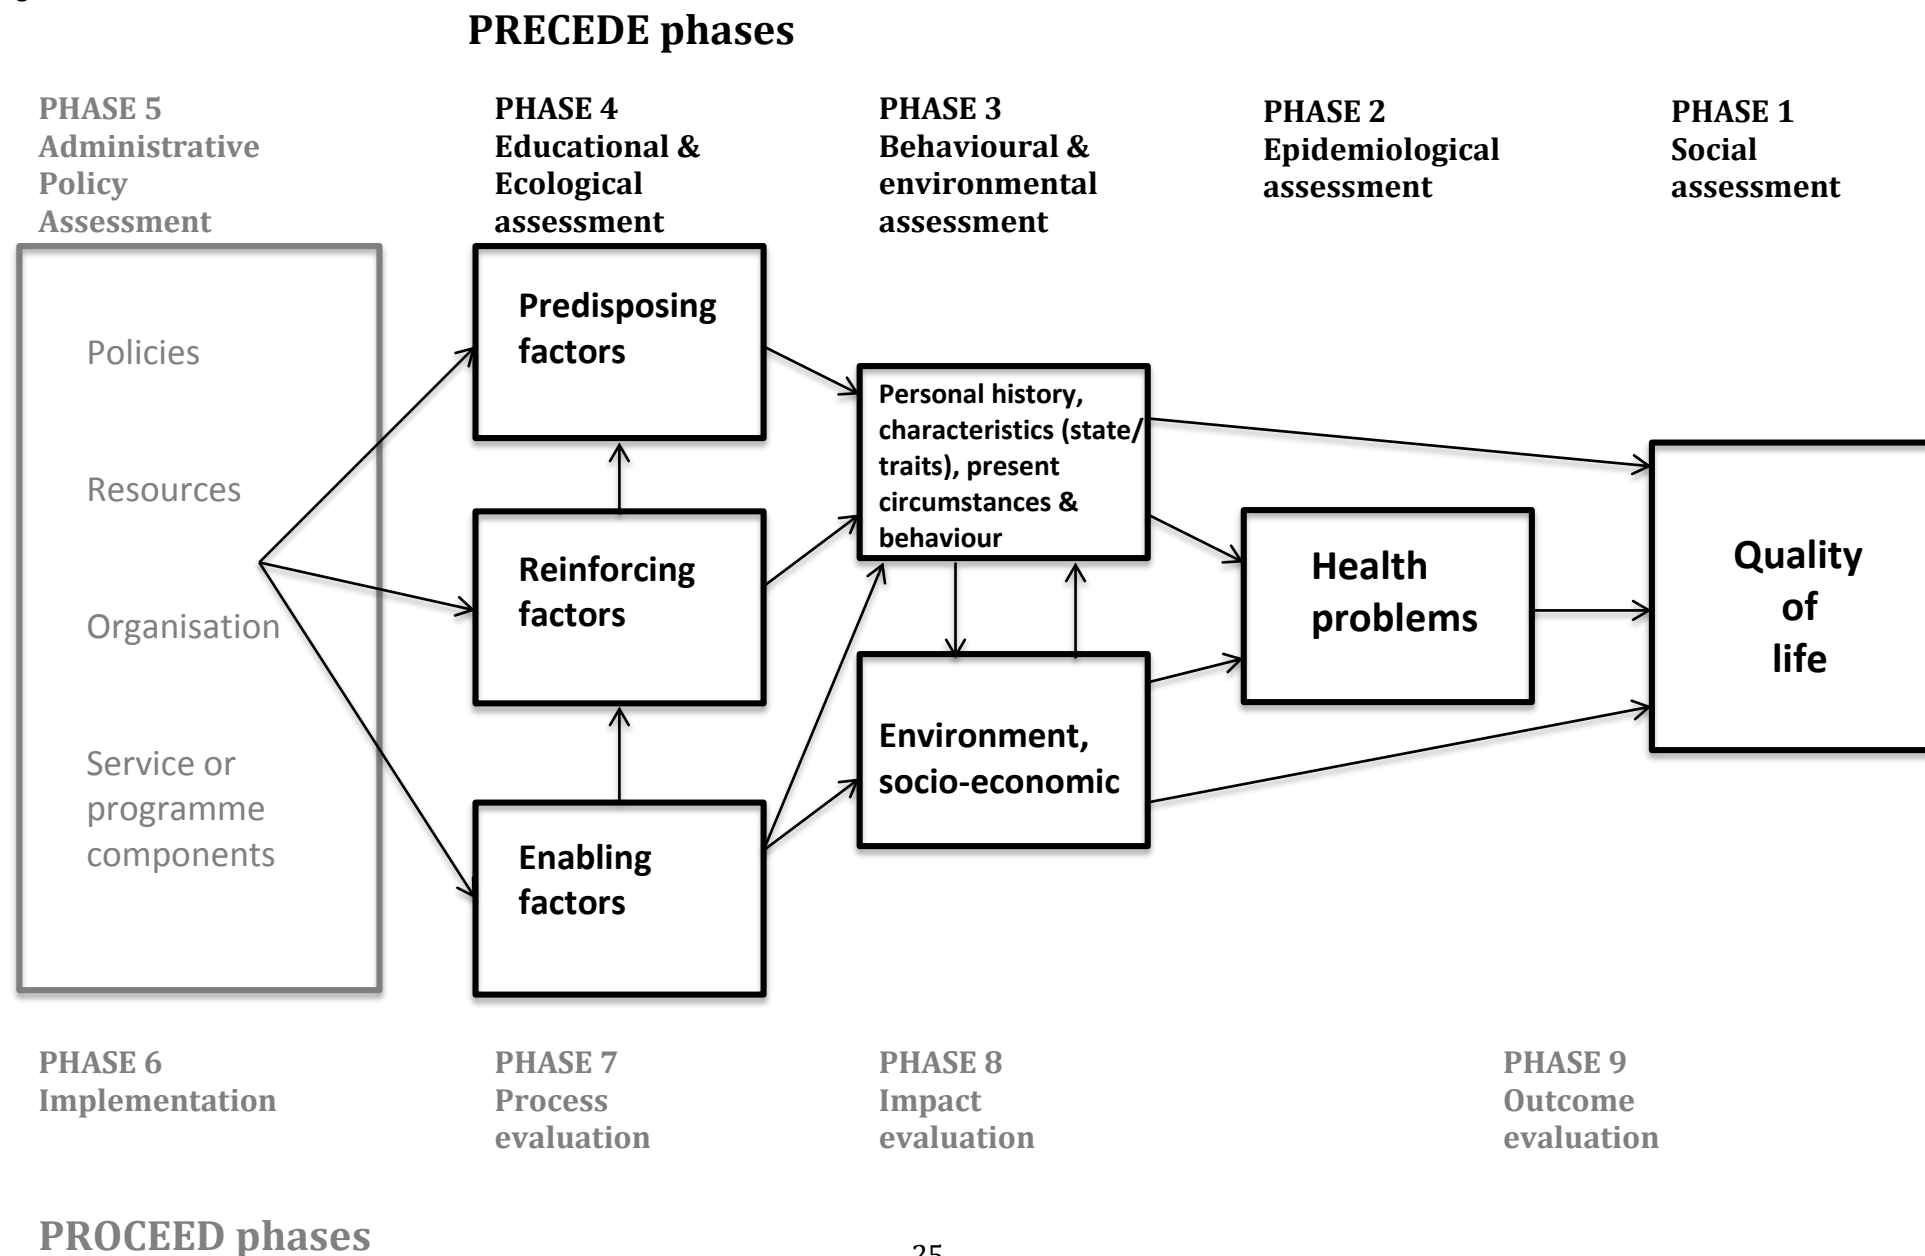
PRECEDE phases

PHASE 5
Administrative Policy Assessment

PHASE 4
Educational & Ecological assessment

PHASE 3
Behavioural & environmental assessment

PHASE 2
Epidemiological assessment

PHASE 1
Social assessment

Policies

Resources

Organisation

Service or programme components

Predisposing factors

Reinforcing factors

Enabling factors

Personal history, characteristics (state/ traits), present circumstances & behaviour

Environment, socio-economic

Health problems

Quality of life

PHASE 6
Implementation

PHASE 7
Process evaluation

PHASE 8
Impact evaluation

PHASE 9
Outcome evaluation

PROCEED phases

25